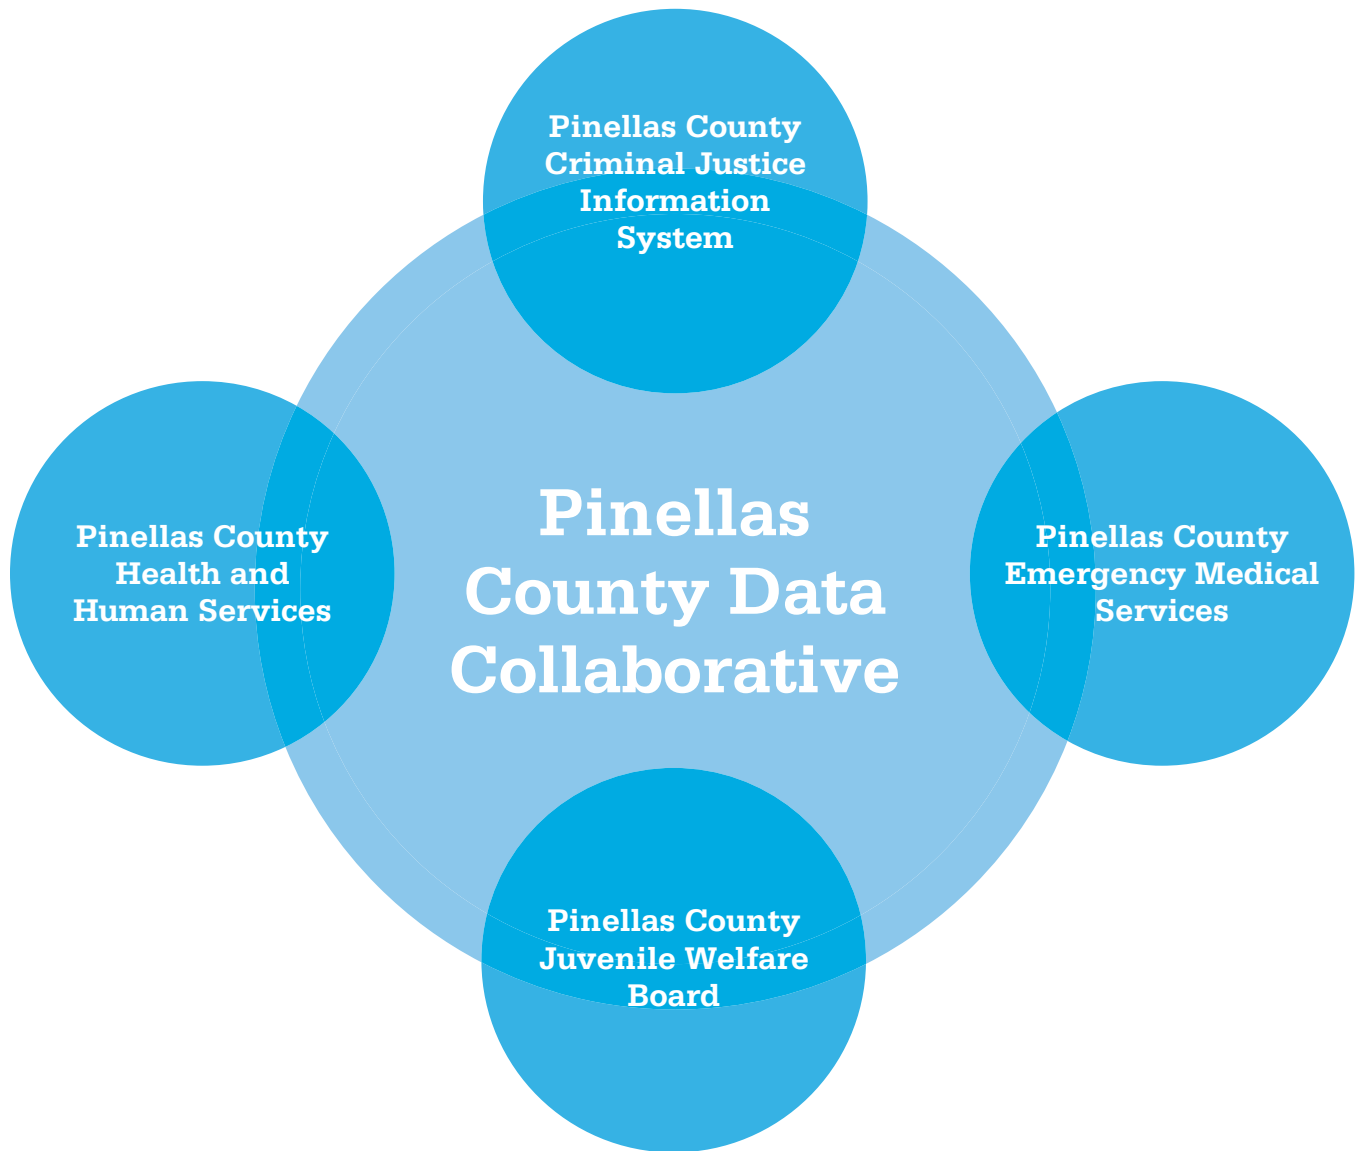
Pinellas County Criminal Justice Information System

Pinellas County Health and Human Services

Pinellas County Data Collaborative

Pinellas County Emergency Medical Services

Pinellas County Juvenile Welfare Board